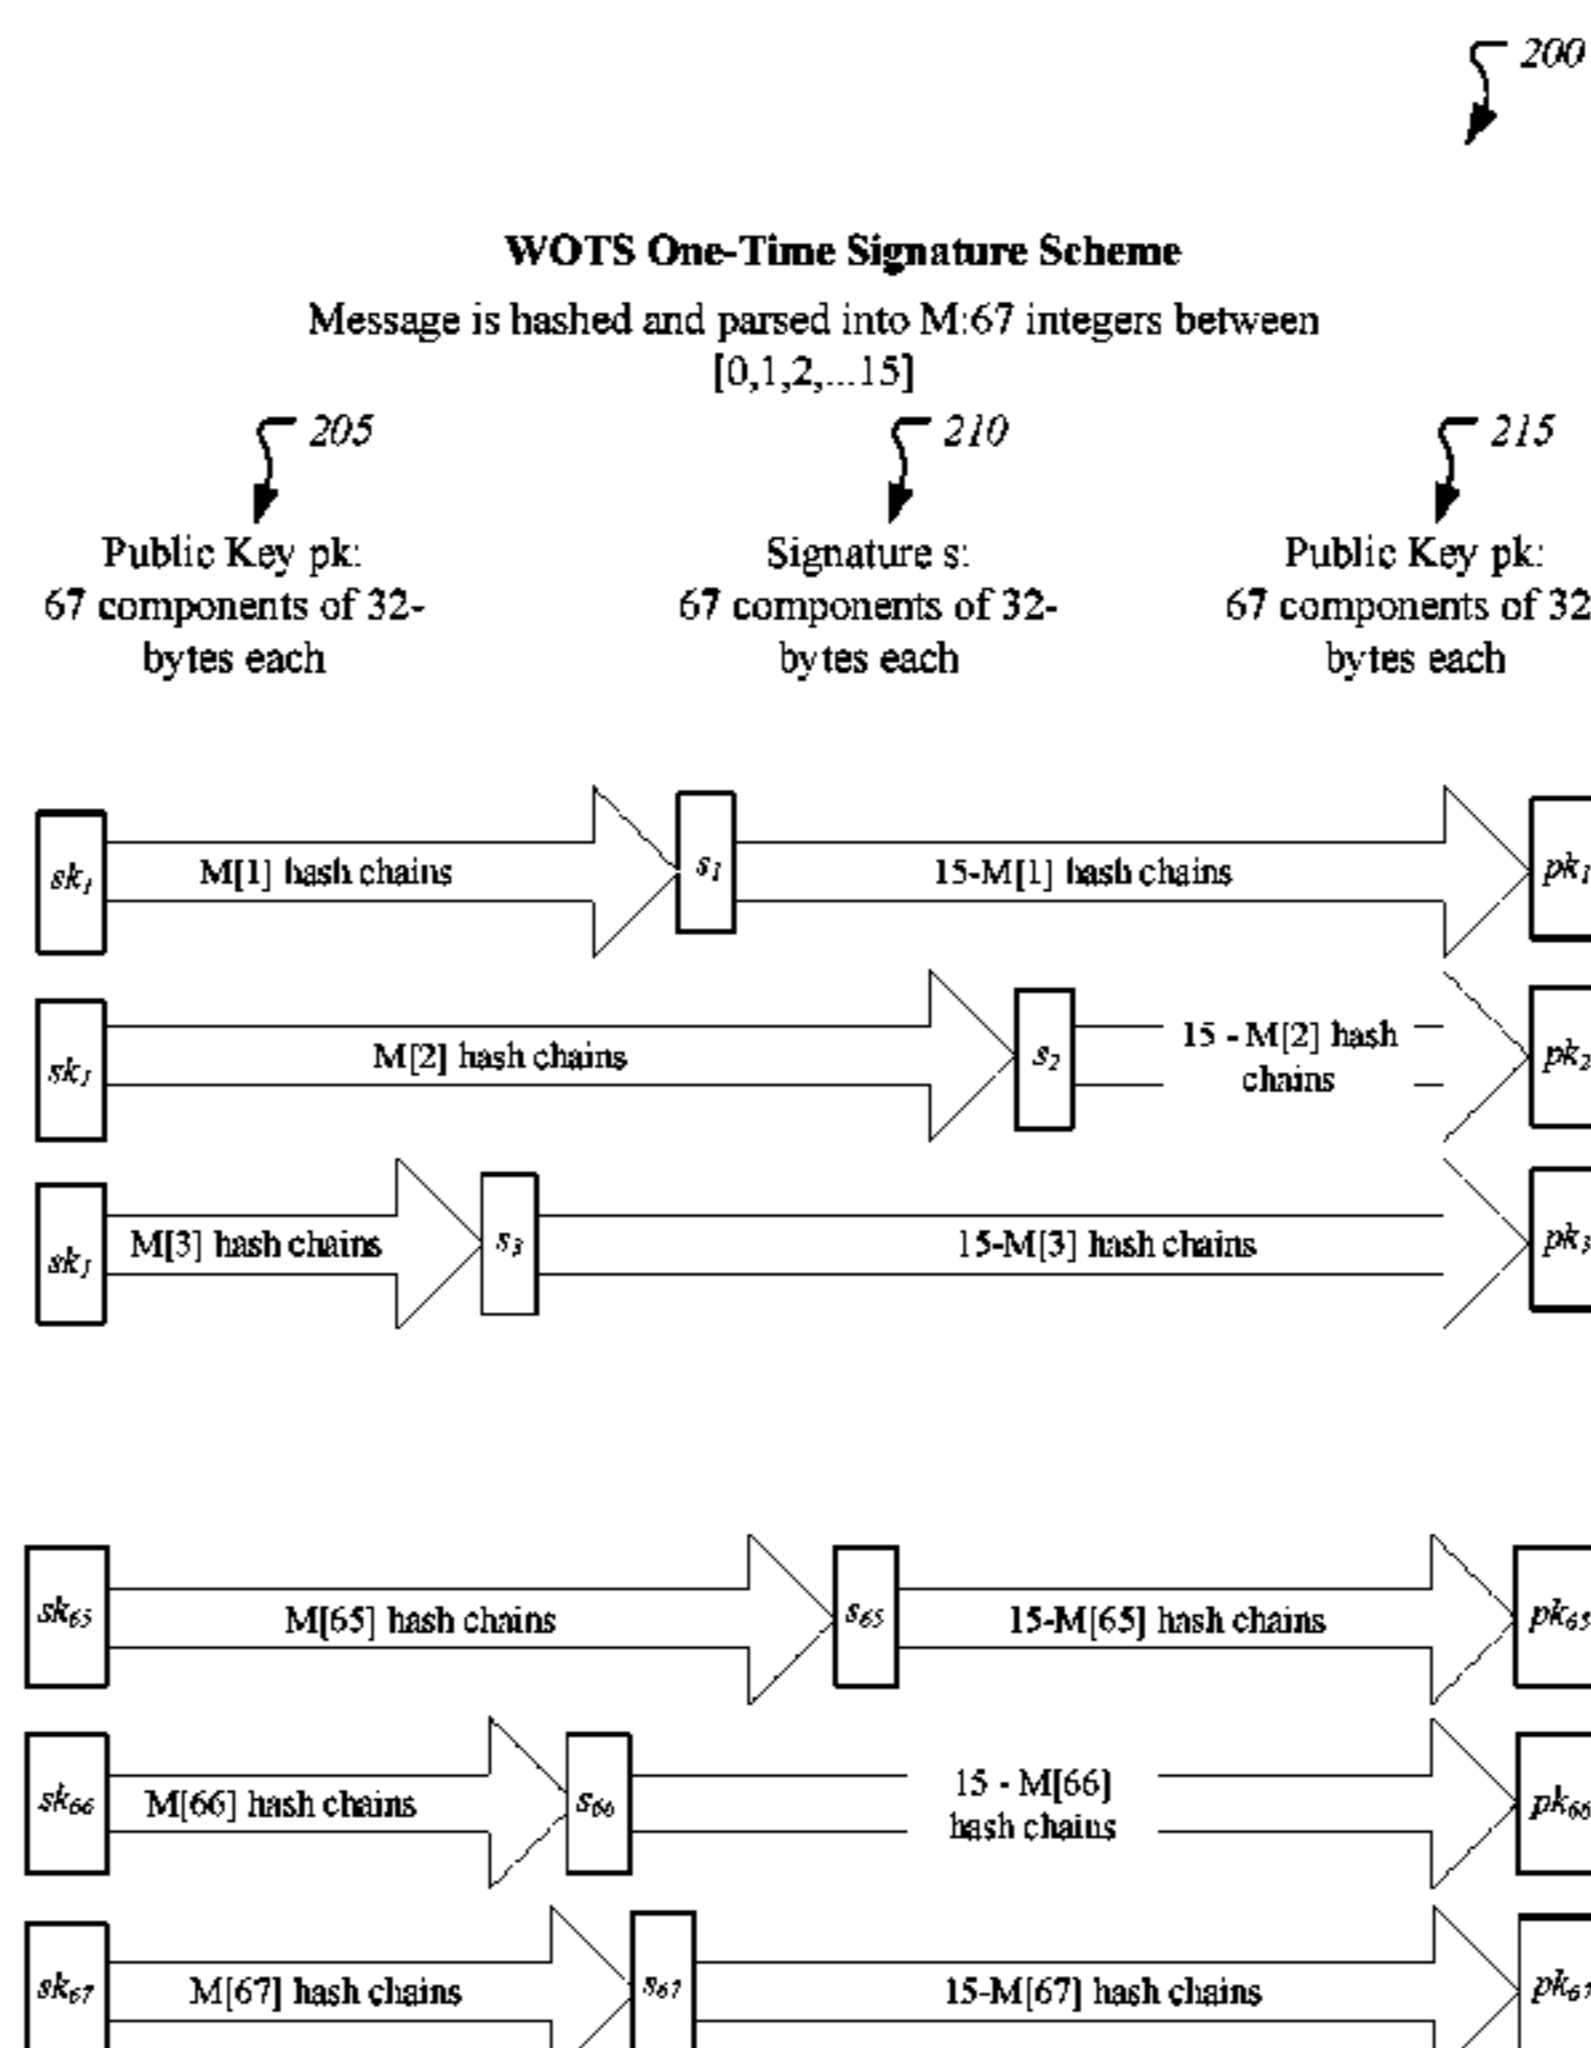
200

WOTS One-Time Signature Scheme

Message is hashed and parsed into M:67 integers between [0,1,2,...15]

205

Public Key pk: 67 components of 32-bytes each

210

Signature s: 67 components of 32-bytes each

215

Public Key pk: 67 components of 32 bytes each

$sk_1$ M[1] hash chains $s_1$ 15-M[1] hash chains $pk_1$

$sk_1$ M[2] hash chains $s_2$ 15 - M[2] hash chains $pk_2$

$sk_1$ M[3] hash chains $s_3$ 15-M[3] hash chains $pk_3$

$sk_{65}$ M[65] hash chains $s_{65}$ 15-M[65] hash chains $pk_{65}$

$sk_{66}$ M[66] hash chains $s_{66}$ 15 - M[66] hash chains $pk_{66}$

$sk_{67}$ M[67] hash chains $s_{67}$ 15-M[67] hash chains $pk_{67}$